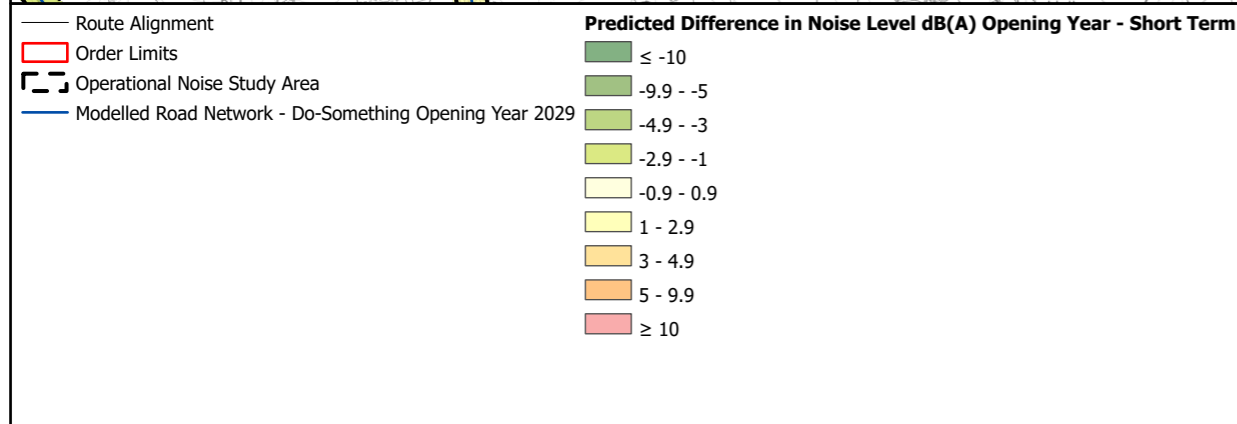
Route Alignment
Order Limits
Operational Noise Study Area
Modelled Road Network - Do-Something Opening Year 2029

Predicted Difference in Noise Level dB(A) Opening Year - Short Term
≤ -10
-9.9 - -5
-4.9 - -3
-2.9 - -1
-0.9 - 0.9
1 - 2.9
3 - 4.9
5 - 9.9
≥ 10